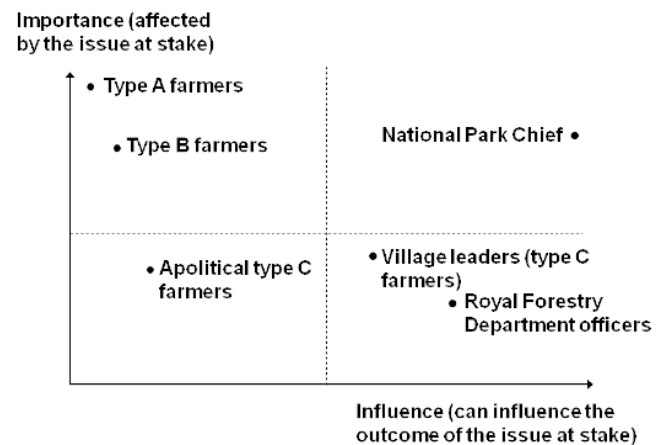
Importance (affected by the issue at stake)

• Type A farmers

• Type B farmers

National Park Chief •

• Apolitical type C farmers

• Village leaders (type C farmers)

• Royal Forestry Department officers

Influence (can influence the outcome of the issue at stake)